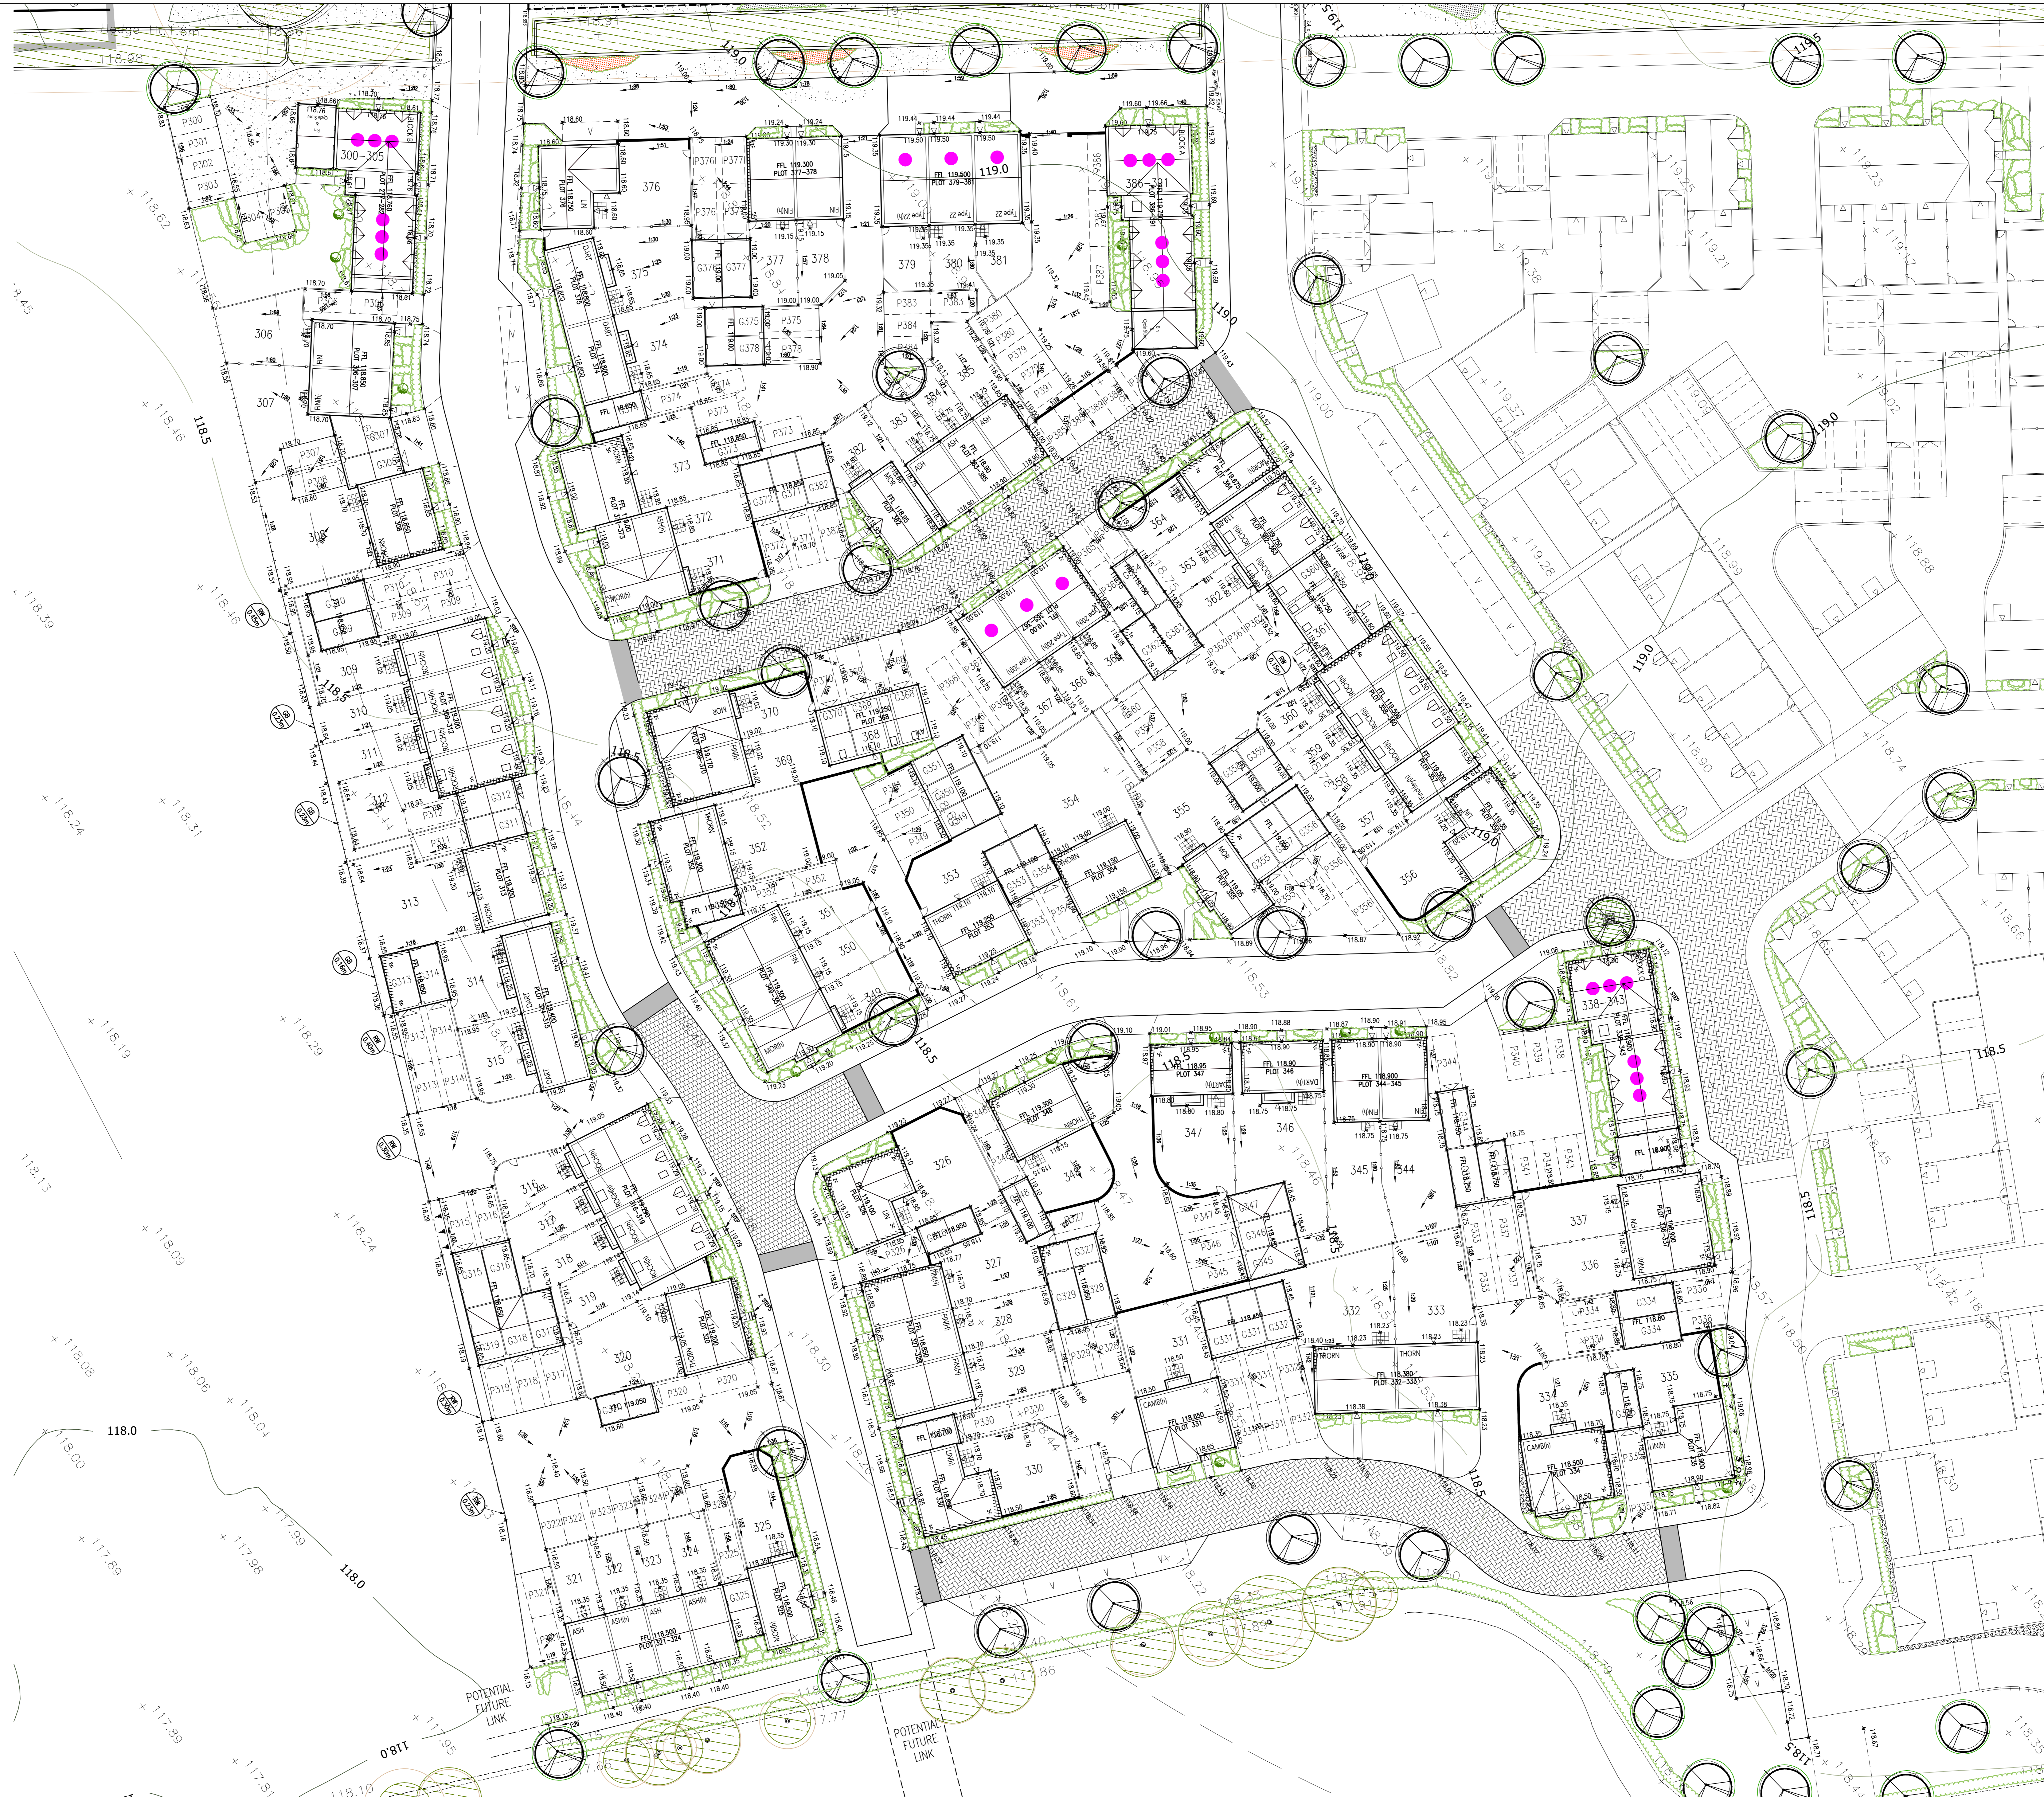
119.0

300–305
306
307
308
309
310
311
312
313
314
315
316
317
318
319
320
321
322
323
324
325
326
327
328
329
330
331
332
333
334
335
336
337
338–343
344
345
346
347
349
350
351
352
353
354
355
356
357
358
359
360
361
362
363
364
366
367
368
369
370
371
372
373
374
375
376
377
378
379
380
381
382
383
386

FFL 119.300 PLOT 377–378
FFL 119.500 PLOT 379–381
FFL 118.900 PLOT 344–345
FFL 118.90 PLOT 346
FFL 118.5 PLOT 347
FFL 118.380 PLOT 332–333
FFL 118.500 PLOT 334
FFL 118.500 PLOT 321–324

118.5
118.0
119.0

POTENTIAL FUTURE LINK
POTENTIAL FUTURE LINK